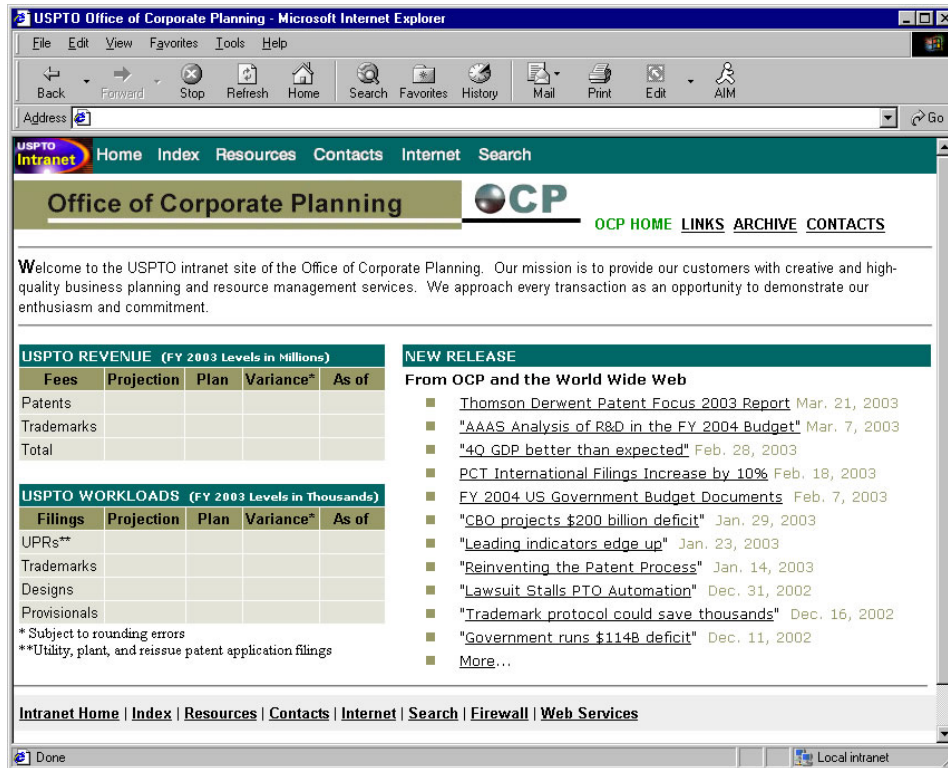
USPTO Office of Corporate Planning - Microsoft Internet Explorer

File Edit View Favorites Tools Help

Back Forward Stop Refresh Home Search Favorites History Mail Print Edit AIM

Address

Go

USPTO Intranet Home Index Resources Contacts Internet Search

Office of Corporate Planning

OCP

OCP HOME LINKS ARCHIVE CONTACTS

Welcome to the USPTO intranet site of the Office of Corporate Planning. Our mission is to provide our customers with creative and high-quality business planning and resource management services. We approach every transaction as an opportunity to demonstrate our enthusiasm and commitment.

USPTO REVENUE (FY 2003 Levels in Millions)

| Fees | Projection | Plan | Variance* | As of |
|---|---|---|---|---|
| Patents | | | | |
| Trademarks | | | | |
| Total | | | | |

USPTO WORKLOADS (FY 2003 Levels in Thousands)

| Filings | Projection | Plan | Variance* | As of |
|---|---|---|---|---|
| UPRs** | | | | |
| Trademarks | | | | |
| Designs | | | | |
| Provisionals | | | | |

* Subject to rounding errors
**Utility, plant, and reissue patent application filings

NEW RELEASE

From OCP and the World Wide Web

Thomson Derwent Patent Focus 2003 Report Mar. 21, 2003
"AAAS Analysis of R&D in the FY 2004 Budget" Mar. 7, 2003
"4Q GDP better than expected" Feb. 28, 2003
PCT International Filings Increase by 10% Feb. 18, 2003
FY 2004 US Government Budget Documents Feb. 7, 2003
"CBO projects $200 billion deficit" Jan. 29, 2003
"Leading indicators edge up" Jan. 23, 2003
"Reinventing the Patent Process" Jan. 14, 2003
"Lawsuit Stalls PTO Automation" Dec. 31, 2002
"Trademark protocol could save thousands" Dec. 16, 2002
"Government runs $114B deficit" Dec. 11, 2002
More...

Intranet Home | Index | Resources | Contacts | Internet | Search | Firewall | Web Services

Done

Local intranet